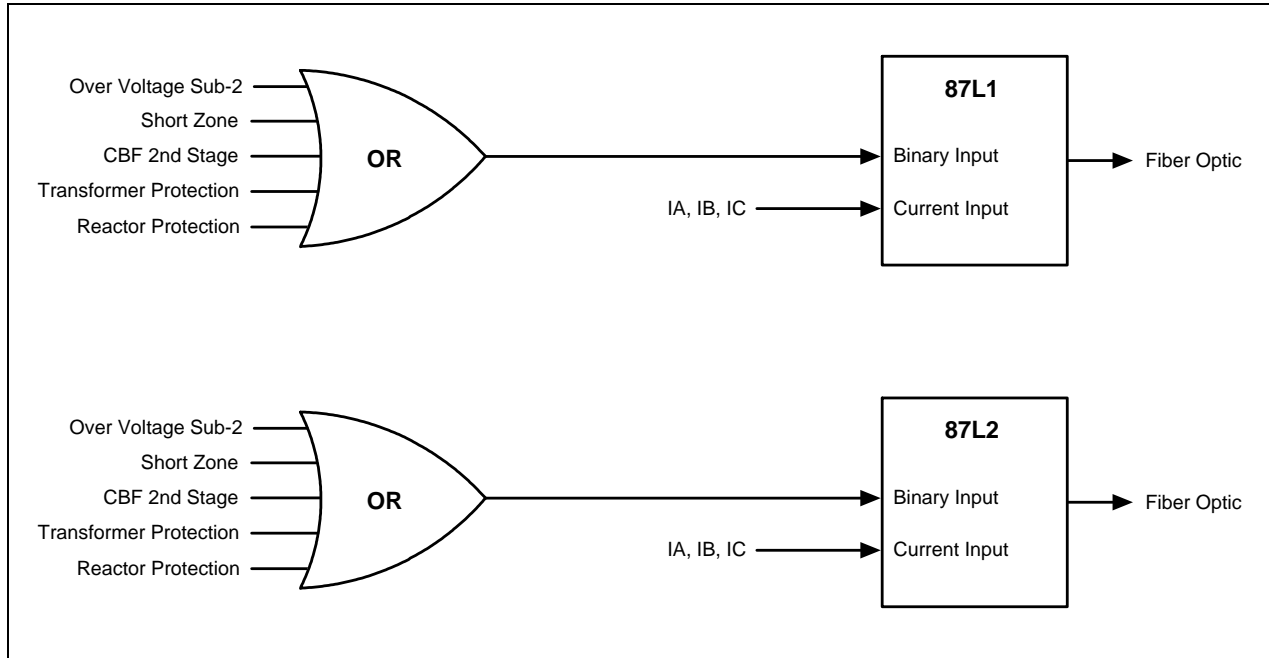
Over Voltage Sub-2
Short Zone
CBF 2nd Stage
Transformer Protection
Reactor Protection

OR

87L1
Binary Input
Current Input

IA, IB, IC

Fiber Optic

Over Voltage Sub-2
Short Zone
CBF 2nd Stage
Transformer Protection
Reactor Protection

OR

87L2
Binary Input
Current Input

IA, IB, IC

Fiber Optic